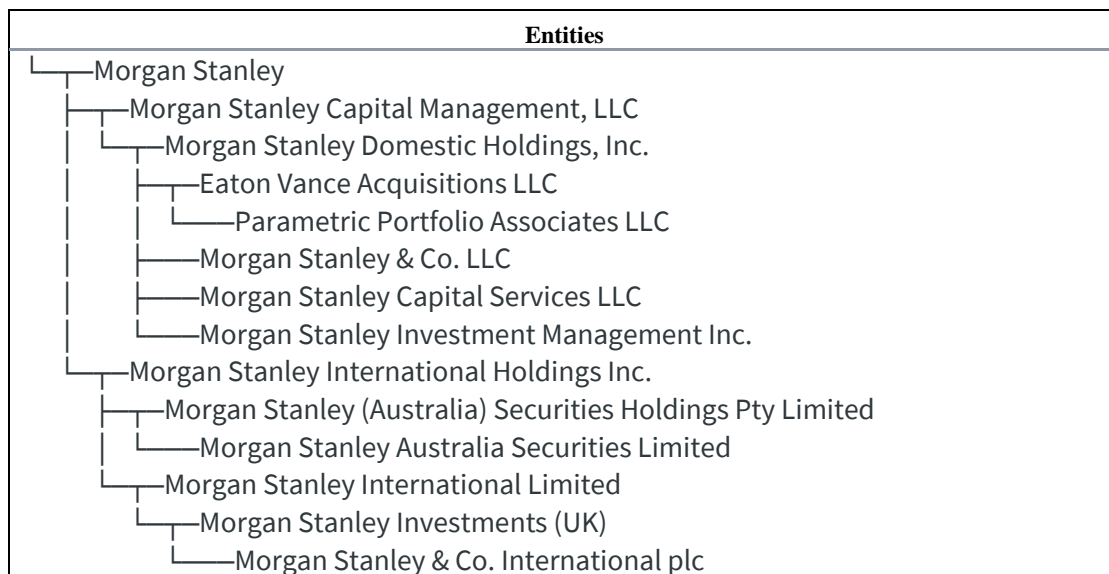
| Entities |
|---|
| └──┬─Morgan Stanley |
| ├──┬─Morgan Stanley Capital Management, LLC |
| │ └──┬─Morgan Stanley Domestic Holdings, Inc. |
| │ ├──┬─Eaton Vance Acquisitions LLC |
| │ │ └───Parametric Portfolio Associates LLC |
| │ ├───Morgan Stanley & Co. LLC |
| │ ├───Morgan Stanley Capital Services LLC |
| │ └───Morgan Stanley Investment Management Inc. |
| └──┬─Morgan Stanley International Holdings Inc. |
| ├──┬─Morgan Stanley (Australia) Securities Holdings Pty Limited |
| │ └───Morgan Stanley Australia Securities Limited |
| └──┬─Morgan Stanley International Limited |
| └──┬─Morgan Stanley Investments (UK) |
| └───Morgan Stanley & Co. International plc |